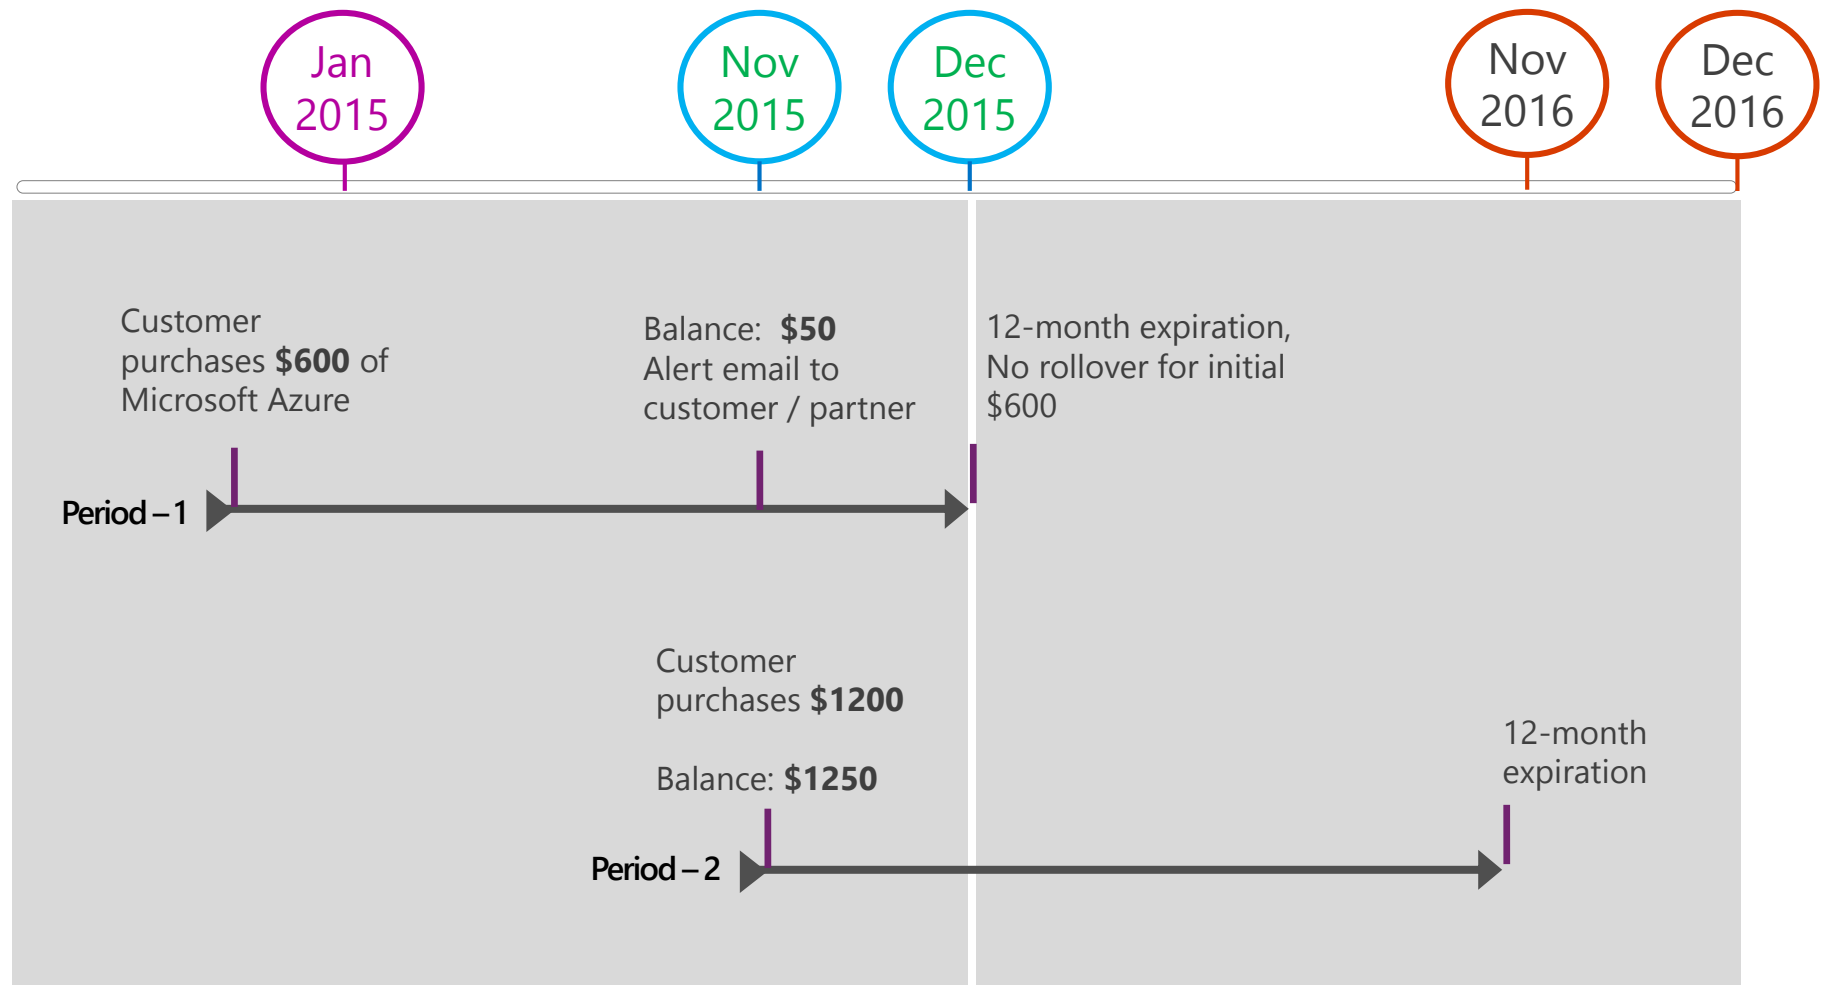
Jan 2015

Nov 2015

Dec 2015

Nov 2016

Dec 2016

Customer purchases **$600** of Microsoft Azure

Balance: **$50**
Alert email to customer / partner

12-month expiration, No rollover for initial $600

Period – 1

Customer purchases **$1200**

Balance: **$1250**

12-month expiration

Period – 2